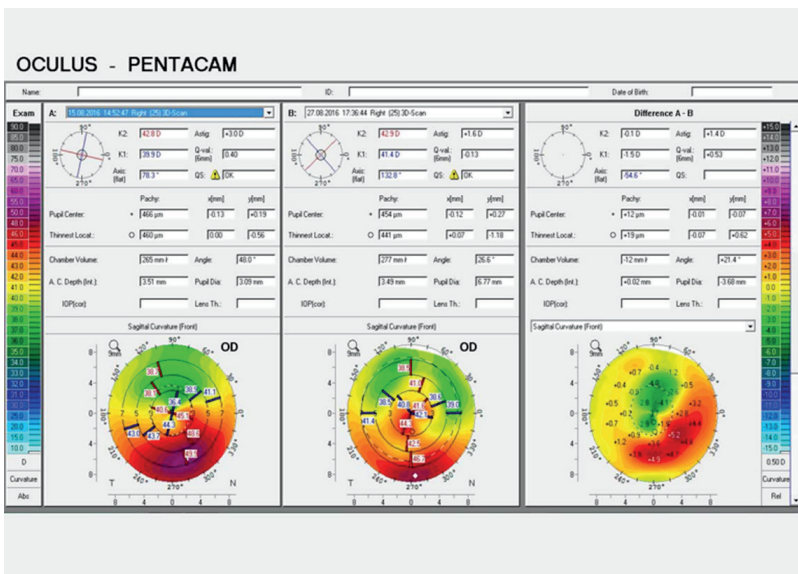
OCULUS - PENTACAM

Name: ID: Date of Birth:

Exam

90.0
85.0
80.0
75.0
70.0
65.0
60.0
55.0
50.0
48.0
46.0
45.0
44.0
43.0
42.0
41.0
40.0
39.0
38.0
37.0
36.0
35.0
34.0
33.0
32.0
30.0
25.0
20.0
15.0
10.0

D

Curvature

Abs

A: 15.08.2016 14:52:47 Right (25) 3D-Scan

K2: 42.8 D Astig: +3.0 D
K1: 39.9 D Q-val. (6mm) 0.40
Axis: (flat) 78.3° QS: OK

Pachy: x[mm] y[mm]
Pupil Center: + 466 µm -0.13 +0.19
Thinnest Locat.: O 460 µm 0.00 -0.56

Chamber Volume: 265 mm³ Angle: 48.0°
A. C. Depth (Int.): 3.51 mm Pupil Dia: 3.09 mm
IOP(cor): Lens Th.:

Sagittal Curvature (Front)

OD

B: 27.08.2016 17:36:44 Right (25) 3D-Scan

K2: 42.9 D Astig: +1.6 D
K1: 41.4 D Q-val. (6mm) -0.13
Axis: (flat) 132.8° QS: OK

Pachy: x[mm] y[mm]
Pupil Center: + 454 µm -0.12 +0.27
Thinnest Locat.: O 441 µm +0.07 -1.18

Chamber Volume: 277 mm³ Angle: 26.6°
A. C. Depth (Int.): 3.49 mm Pupil Dia: 6.77 mm
IOP(cor): Lens Th.:

Sagittal Curvature (Front)

OD

Difference A - B

K2: -0.1 D Astig: +1.4 D
K1: -1.5 D Q-val. (6mm) +0.53
Axis: (flat) -54.6° QS:

Pachy: x[mm] y[mm]
Pupil Center: + +12 µm -0.01 -0.07
Thinnest Locat.: O +19 µm -0.07 +0.62

Chamber Volume: -12 mm³ Angle: +21.4°
A. C. Depth (Int.): +0.02 mm Pupil Dia: -3.68 mm
IOP(cor): Lens Th.:

Sagittal Curvature (Front)

+15.0
+14.0
+13.0
+12.0
+11.0
+10.0
+9.0
+8.0
+7.0
+6.0
+5.0
+4.0
+3.0
+2.0
+1.0
0.0
-1.0
-2.0
-3.0
-4.0
-5.0
-6.0
-7.0
-8.0
-9.0
-10.0
-11.0
-12.0
-13.0
-14.0
-15.0

0.50 D

Curvature

Rel